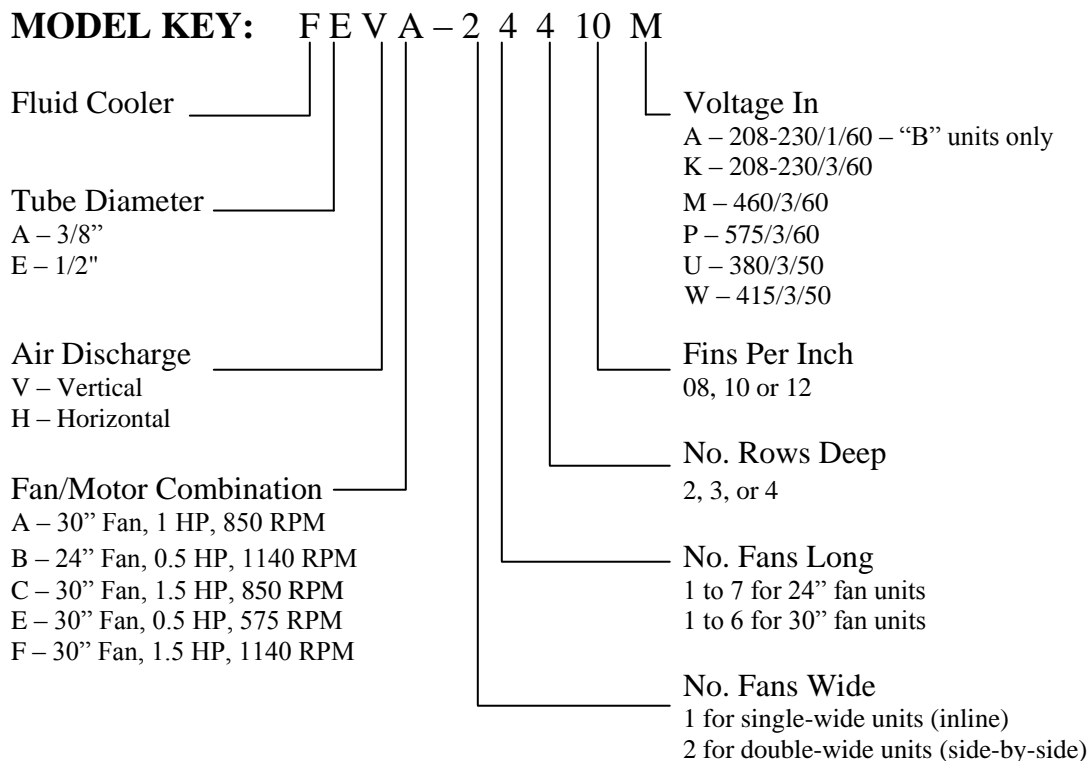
**MODEL KEY:** F E V A – 2 4 4 10 M

Fluid Cooler

Tube Diameter
A – 3/8"
E – 1/2"

Air Discharge
V – Vertical
H – Horizontal

Fan/Motor Combination
A – 30" Fan, 1 HP, 850 RPM
B – 24" Fan, 0.5 HP, 1140 RPM
C – 30" Fan, 1.5 HP, 850 RPM
E – 30" Fan, 0.5 HP, 575 RPM
F – 30" Fan, 1.5 HP, 1140 RPM

Voltage In
A – 208-230/1/60 – "B" units only
K – 208-230/3/60
M – 460/3/60
P – 575/3/60
U – 380/3/50
W – 415/3/50

Fins Per Inch
08, 10 or 12

No. Rows Deep
2, 3, or 4

No. Fans Long
1 to 7 for 24" fan units
1 to 6 for 30" fan units

No. Fans Wide
1 for single-wide units (inline)
2 for double-wide units (side-by-side)